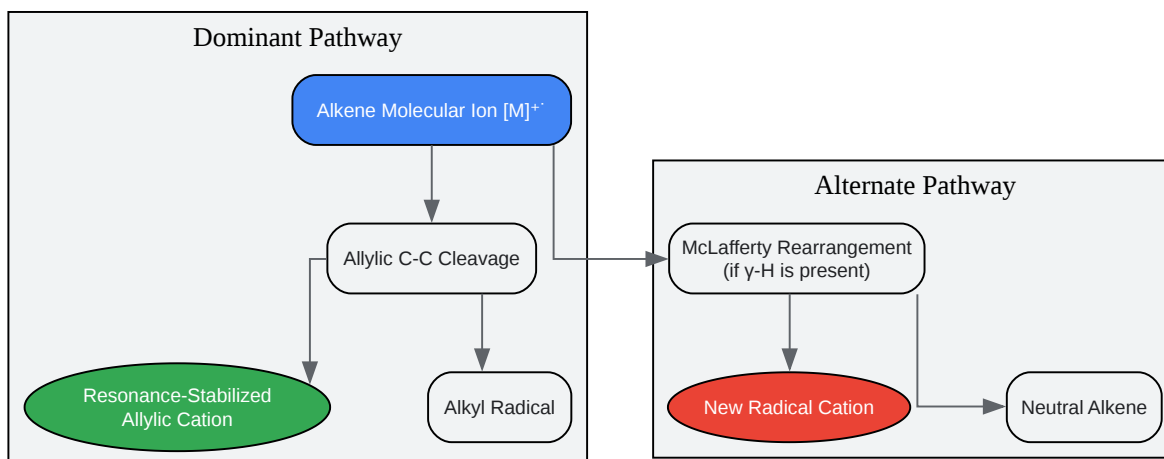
Dominant Pathway

Alkene Molecular Ion $[M]^{+\cdot}$

Allylic C-C Cleavage

Resonance-Stabilized Allylic Cation

Alkyl Radical

Alternate Pathway

McLafferty Rearrangement (if γ-H is present)

New Radical Cation

Neutral Alkene